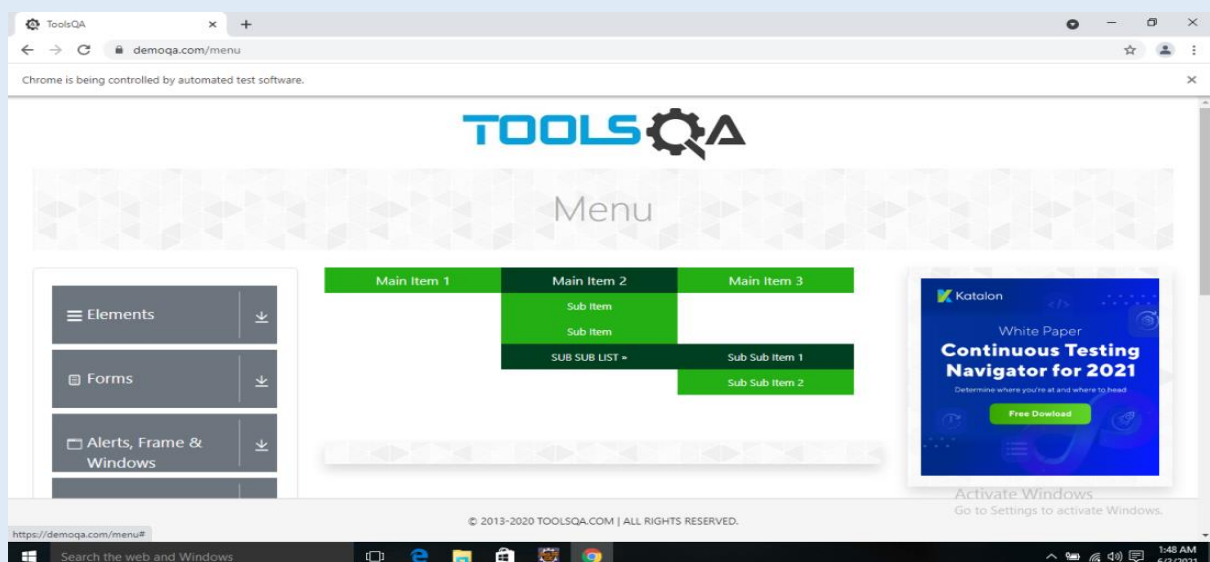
ToolsQA
demoqa.com/menu
Chrome is being controlled by automated test software.

TOOLSQA

Menu

Elements

Forms

Alerts, Frame & Windows

Main Item 1
Main Item 2
Main Item 3
Sub Item
Sub Item
SUB SUB LIST »
Sub Sub Item 1
Sub Sub Item 2

Katalon
White Paper
Continuous Testing Navigator for 2021
Determine where you're at and where to head
Free Dowload

Activate Windows
Go to Settings to activate Windows.

https://demoqa.com/menu#
© 2013-2020 TOOLSQA.COM | ALL RIGHTS RESERVED.

Search the web and Windows
1:48 AM
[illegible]